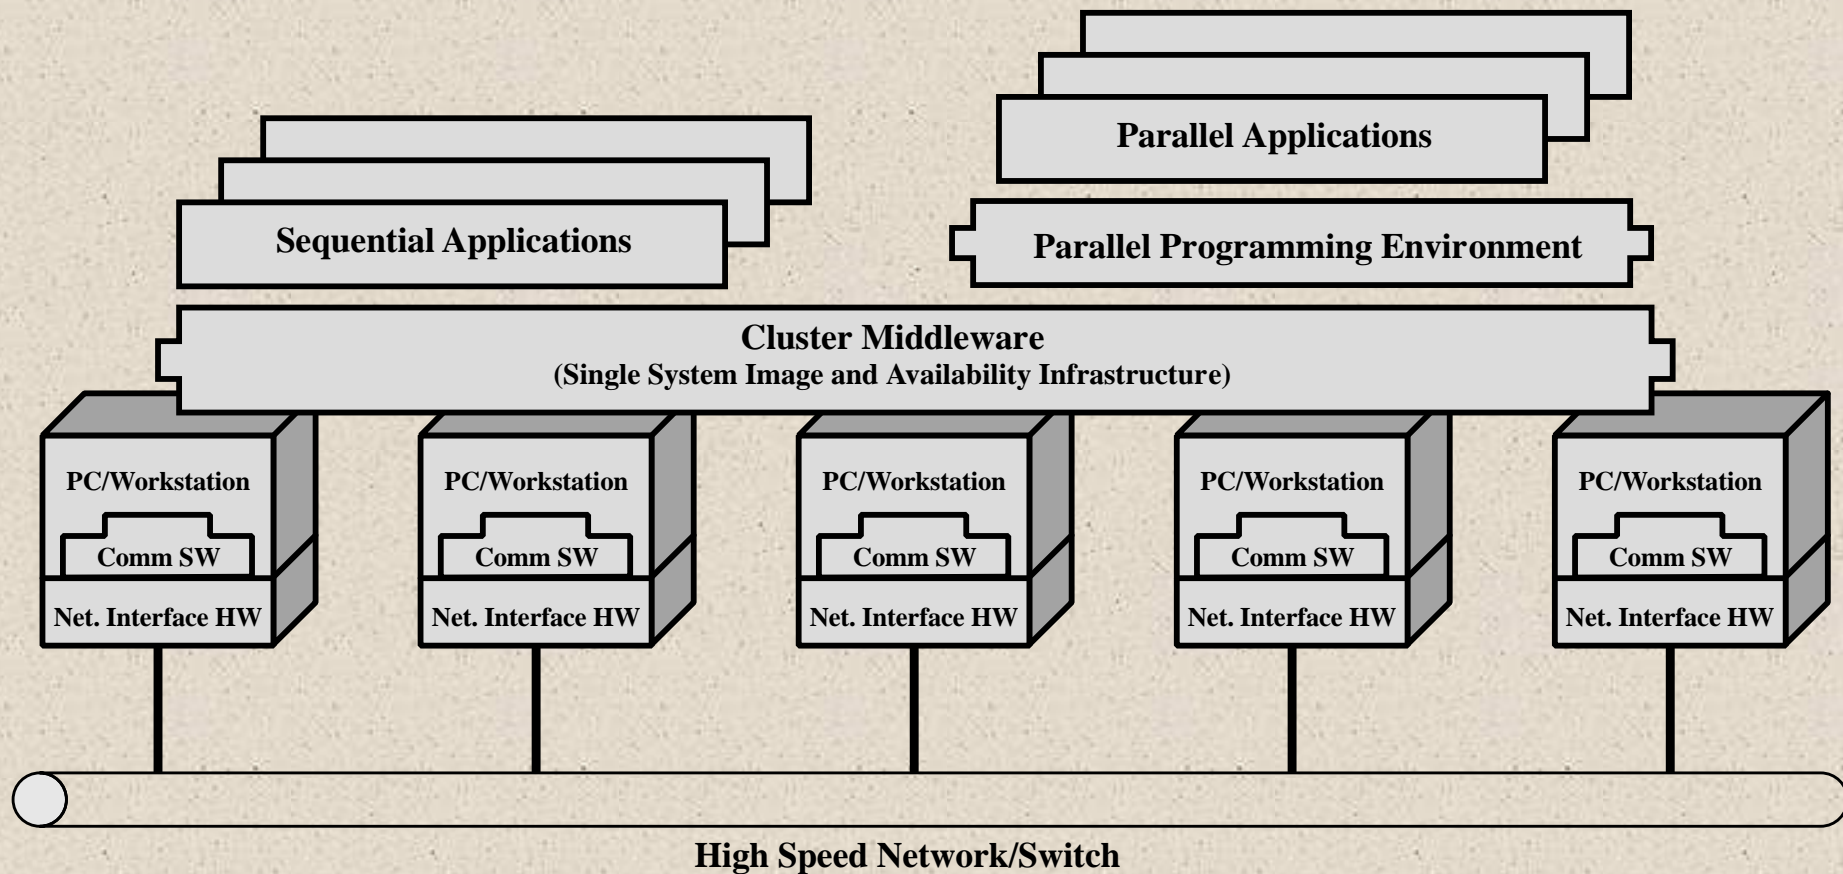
Parallel Applications

Sequential Applications

Parallel Programming Environment

Cluster Middleware
(Single System Image and Availability Infrastructure)

PC/Workstation
Comm SW
Net. Interface HW

PC/Workstation
Comm SW
Net. Interface HW

PC/Workstation
Comm SW
Net. Interface HW

PC/Workstation
Comm SW
Net. Interface HW

PC/Workstation
Comm SW
Net. Interface HW

High Speed Network/Switch